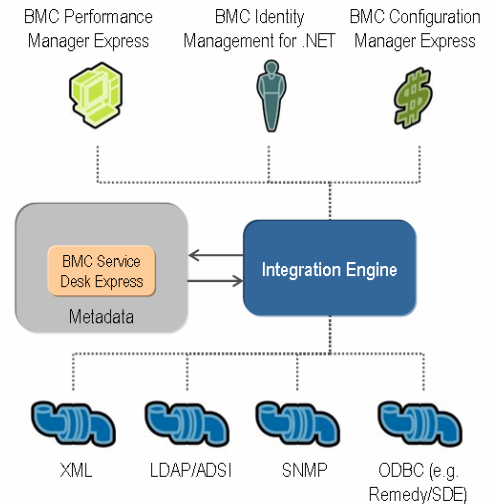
BMC Performance Manager Express

BMC Identity Management for .NET

BMC Configuration Manager Express

BMC Service Desk Express

Metadata

Integration Engine

XML

LDAP/ADSI

SNMP

ODBC (e.g. Remedy/SDE)